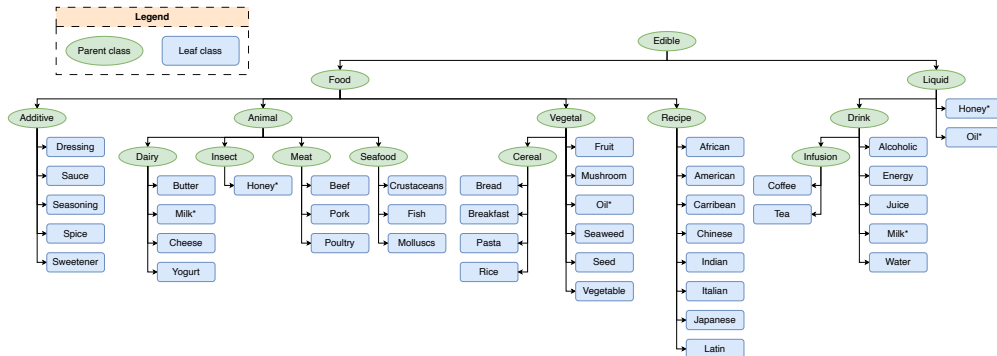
Legend

Parent class

Leaf class

Edible

Food

Liquid

Additive

Dressing

Sauce

Seasoning

Spice

Sweetener

Animal

Dairy

Butter

Milk*

Cheese

Yogurt

Insect

Honey*

Meat

Beef

Pork

Poultry

Seafood

Crustaceans

Fish

Molluscs

Vegetal

Cereal

Bread

Breakfast

Pasta

Rice

Fruit

Mushroom

Oil*

Seaweed

Seed

Vegetable

Recipe

African

American

Carribean

Chinese

Indian

Italian

Japanese

Latin

Drink

Infusion

Coffee

Tea

Alcoholic

Energy

Juice

Milk*

Water

Honey*

Oil*